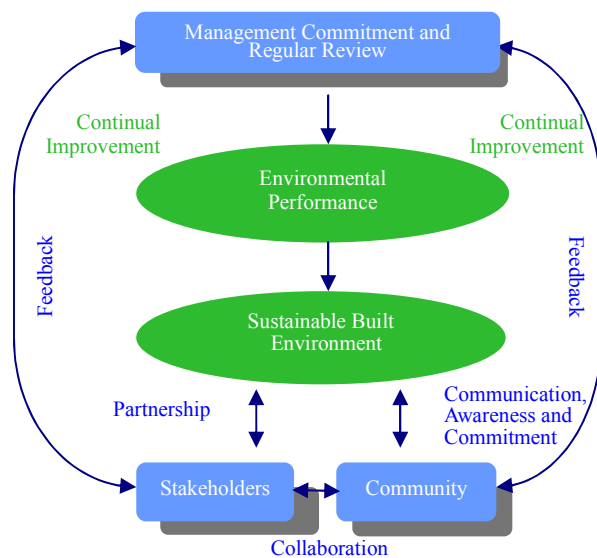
Management Commitment and Regular Review

Continual Improvement

Continual Improvement

Environmental Performance

Feedback

Feedback

Sustainable Built Environment

Partnership

Communication, Awareness and Commitment

Stakeholders

Community

Collaboration